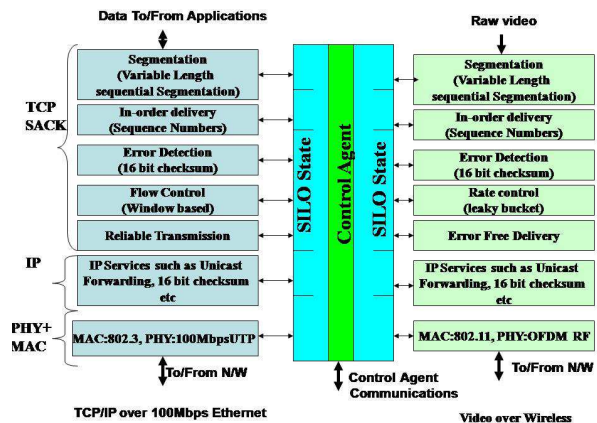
Data To/From Applications

Raw video

TCP SACK

Segmentation (Variable Length sequential Segmentation)

In-order delivery (Sequence Numbers)

Error Detection (16 bit checksum)

Flow Control (Window based)

Reliable Transmission

IP

IP Services such as Unicast Forwarding, 16 bit checksum etc

PHY+ MAC

MAC:802.3, PHY:100MbpsUTP

To/From N/W

SILO State

Control Agent

SILO State

Segmentation (Variable Length sequential Segmentation)

In-order delivery (Sequence Numbers)

Error Detection (16 bit checksum)

Rate control (leaky bucket)

Error Free Delivery

IP Services such as Unicast Forwarding, 16 bit checksum etc

MAC:802.11, PHY:OFDM RF

To/From N/W

Control Agent Communications

TCP/IP over 100Mbps Ethernet

Video over Wireless